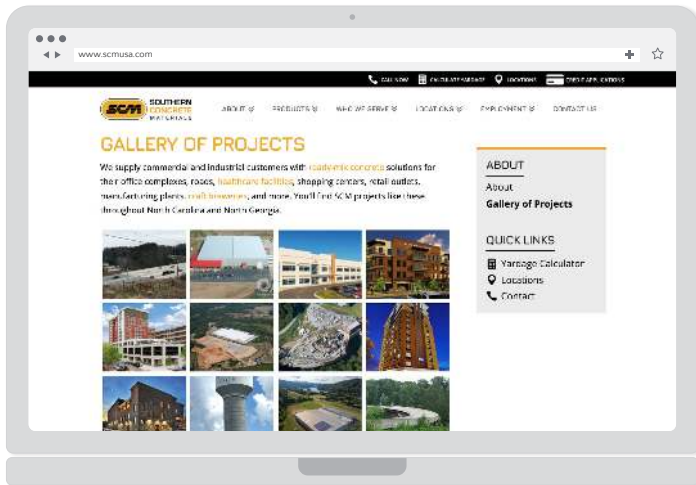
www.scmusa.com

CALL NOW CALCULATE YARDAGE LOCATIONS CREDIT APPLICATIONS

SCM SOUTHERN CONCRETE MATERIALS

ABOUT PRODUCTS WHO WE SERVE LOCATIONS EMPLOYMENT CONTACT US

GALLERY OF PROJECTS

We supply commercial and industrial customers with ready-mix concrete solutions for their office complexes, roads, healthcare facilities, shopping centers, retail outlets, manufacturing plants, craft breweries, and more. You'll find SCM projects like these throughout North Carolina and North Georgia.

ABOUT

About

Gallery of Projects

QUICK LINKS

Yardage Calculator

Locations

Contact